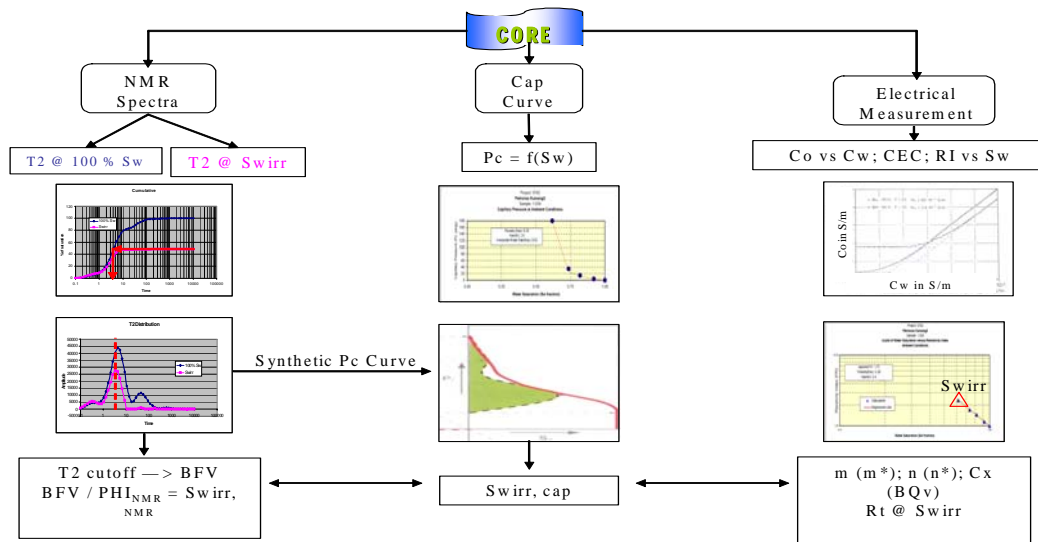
CORE

NMR Spectra

Cap Curve

Electrical Measurement

T2 @ 100% Sw

T2 @ Swirr

Pc = f(Sw)

Co vs Cw; CEC; RI vs Sw

Cumulative

Time

T2Distribution

Time

Co in S/m

Cw in S/m

Synthetic Pc Curve

Swirr

T2 cutoff —> BFV
BFV / PHI$_{NMR}$ = Swirr, $_{NMR}$

Swirr, cap

m (m*); n (n*); Cx (BQv)
Rt @ Swirr